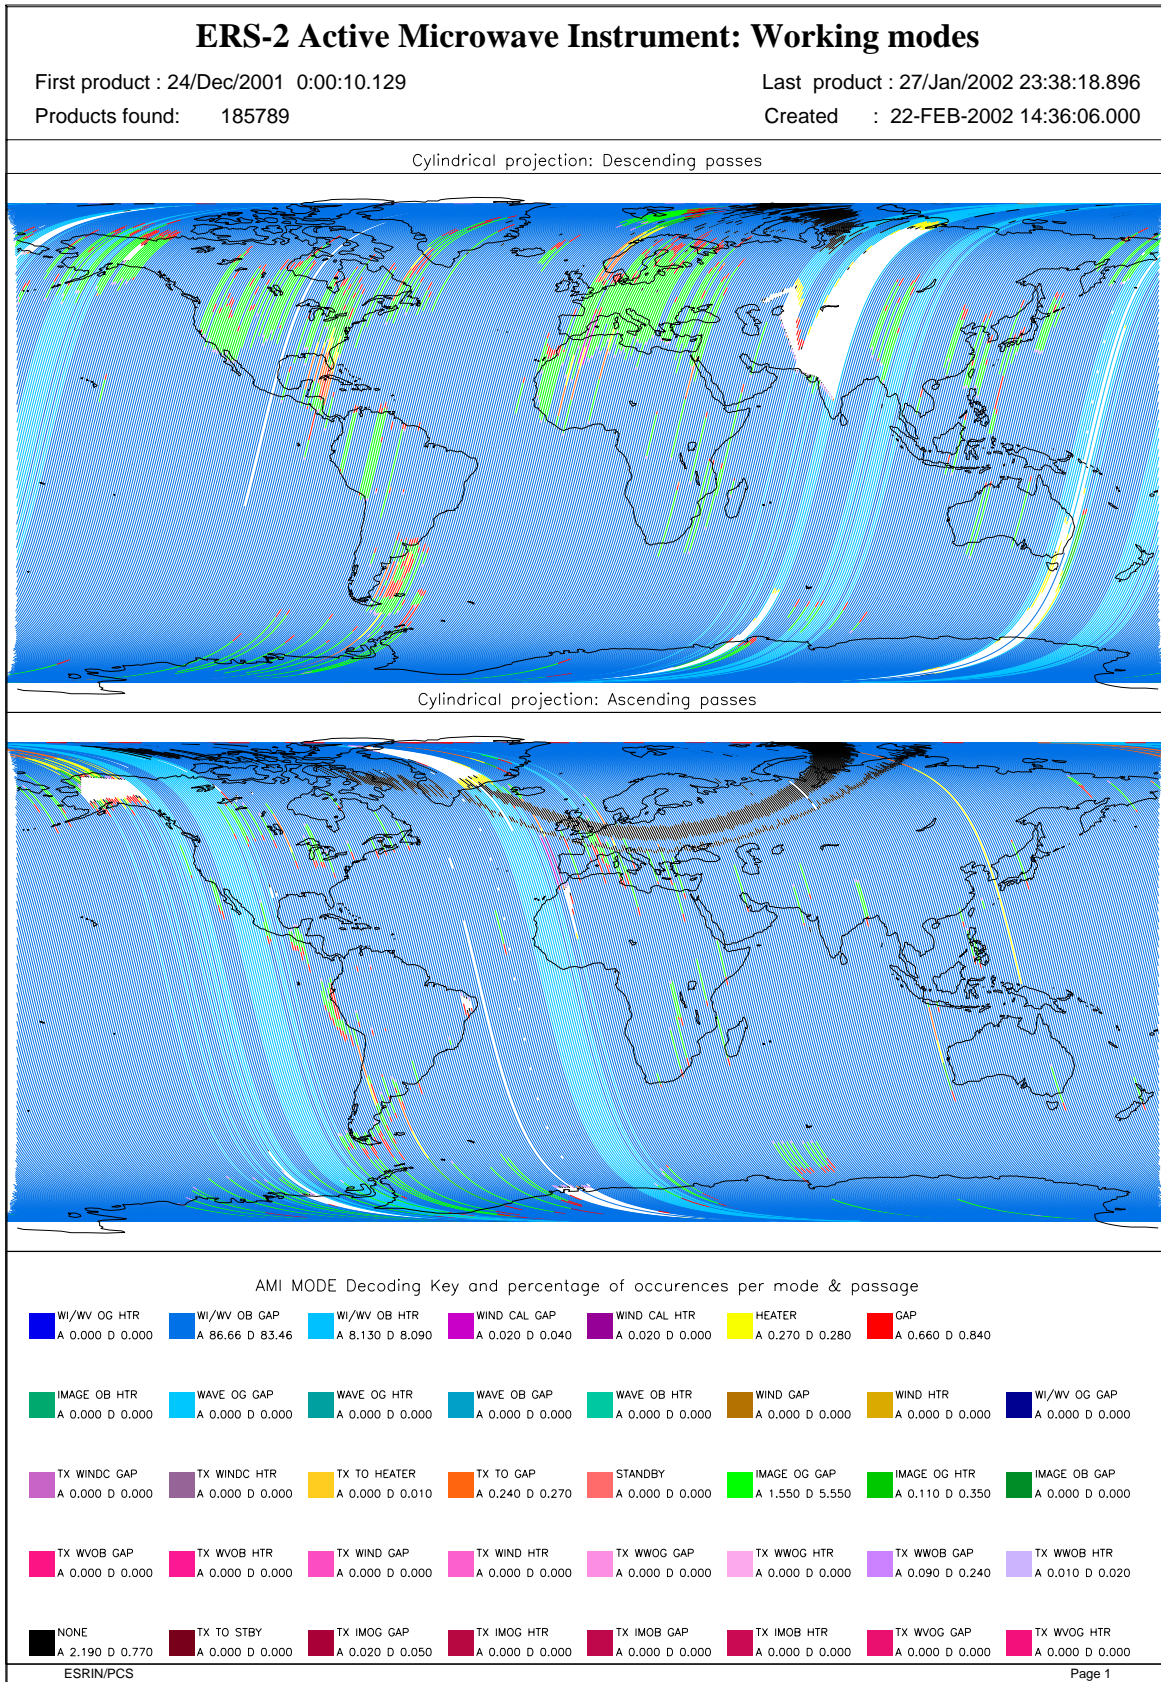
ERS-2 Active Microwave Instrument: Working modes

First product : 24/Dec/2001 0:00:10.129

Products found: 185789

Last product : 27/Jan/2002 23:38:18.896

Created : 22-FEB-2002 14:36:06.000

Cylindrical projection: Descending passes

Cylindrical projection: Ascending passes

AMI MODE Decoding Key and percentage of occurences per mode & passage

WI/WV OG HTR
A 0.000 D 0.000

WI/WV OB GAP
A 86.66 D 83.46

WI/WV OB HTR
A 8.130 D 8.090

WIND CAL GAP
A 0.020 D 0.040

WIND CAL HTR
A 0.020 D 0.000

HEATER
A 0.270 D 0.280

GAP
A 0.660 D 0.840

IMAGE OB HTR
A 0.000 D 0.000

WAVE OG GAP
A 0.000 D 0.000

WAVE OG HTR
A 0.000 D 0.000

WAVE OB GAP
A 0.000 D 0.000

WAVE OB HTR
A 0.000 D 0.000

WIND GAP
A 0.000 D 0.000

WIND HTR
A 0.000 D 0.000

WI/WV OG GAP
A 0.000 D 0.000

TX WINDC GAP
A 0.000 D 0.000

TX WINDC HTR
A 0.000 D 0.000

TX TO HEATER
A 0.000 D 0.010

TX TO GAP
A 0.240 D 0.270

STANDBY
A 0.000 D 0.000

IMAGE OG GAP
A 1.550 D 5.550

IMAGE OG HTR
A 0.110 D 0.350

IMAGE OB GAP
A 0.000 D 0.000

TX WVOB GAP
A 0.000 D 0.000

TX WVOB HTR
A 0.000 D 0.000

TX WIND GAP
A 0.000 D 0.000

TX WIND HTR
A 0.000 D 0.000

TX WWOG GAP
A 0.000 D 0.000

TX WWOG HTR
A 0.000 D 0.000

TX WWOB GAP
A 0.090 D 0.240

TX WWOB HTR
A 0.010 D 0.020

NONE
A 2.190 D 0.770

TX TO STBY
A 0.000 D 0.000

TX IMOG GAP
A 0.020 D 0.050

TX IMOG HTR
A 0.000 D 0.000

TX IMOB GAP
A 0.000 D 0.000

TX IMOB HTR
A 0.000 D 0.000

TX WVOG GAP
A 0.000 D 0.000

TX WVOG HTR
A 0.000 D 0.000

ESRIN/PCS

Page 1